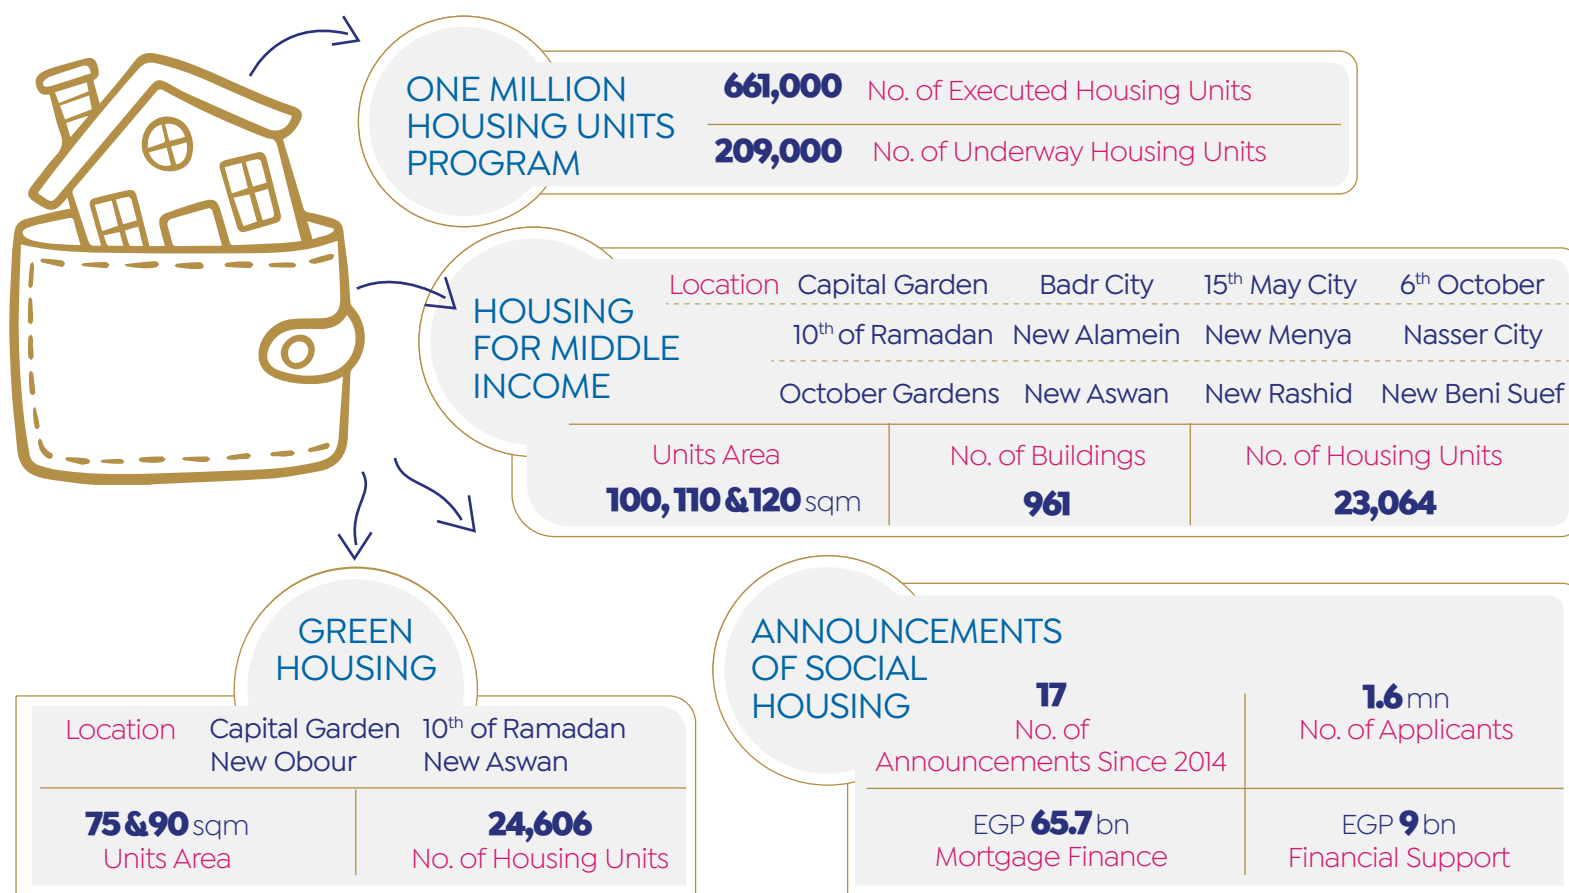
ONE MILLION HOUSING UNITS PROGRAM

661,000 No. of Executed Housing Units

209,000 No. of Underway Housing Units

HOUSING FOR MIDDLE INCOME

| Location | Capital Garden | Badr City | $15^{th}$ May City | $6^{th}$ October |
|---|---|---|---|---|
| | $10^{th}$ of Ramadan | New Alamein | New Menya | Nasser City |
| | October Gardens | New Aswan | New Rashid | New Beni Suef |

| Units Area | No. of Buildings | No. of Housing Units |
|---|---|---|
| 100, 110 & 120 sqm | 961 | 23,064 |

GREEN HOUSING

| Location | Capital Garden New Obour | $10^{th}$ of Ramadan New Aswan |
|---|---|---|
| 75 & 90 sqm Units Area | 24,606 No. of Housing Units | |

ANNOUNCEMENTS OF SOCIAL HOUSING

17 No. of Announcements Since 2014

1.6 mn No. of Applicants

EGP 65.7 bn Mortgage Finance

EGP 9 bn Financial Support